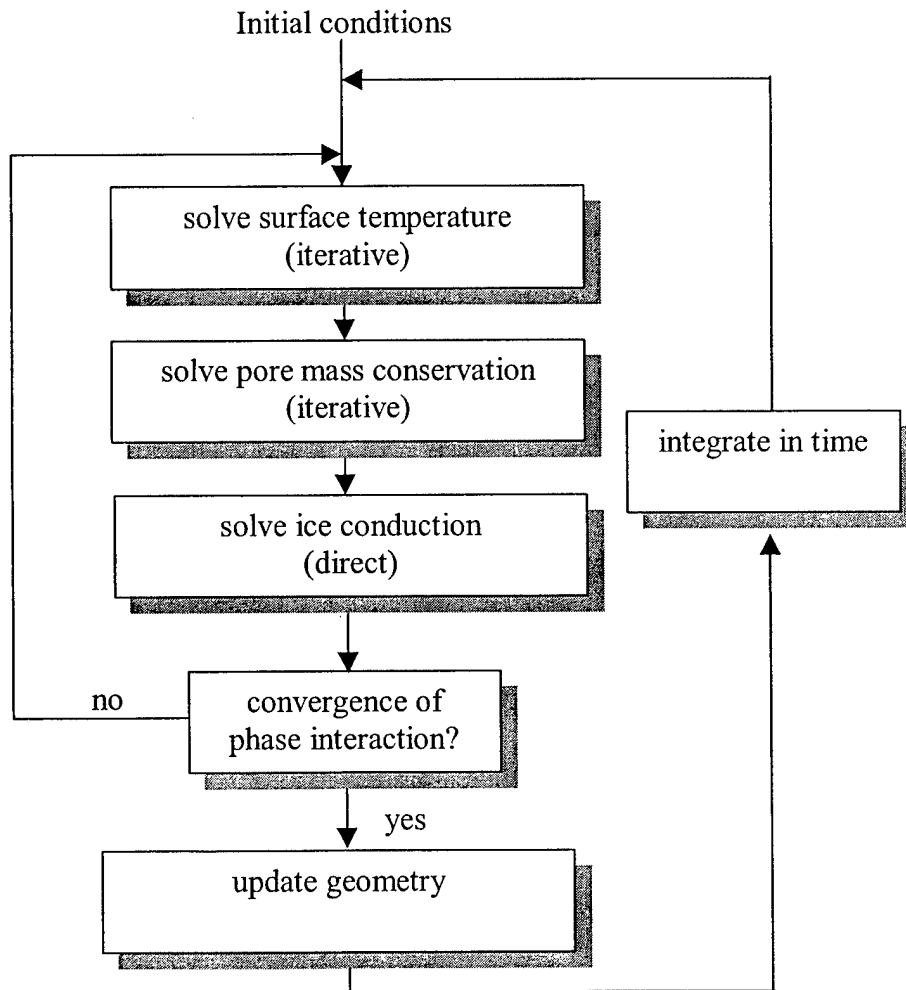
Initial conditions

solve surface temperature
(iterative)

solve pore mass conservation
(iterative)

solve ice conduction
(direct)

no

convergence of
phase interaction?

yes

update geometry

integrate in time